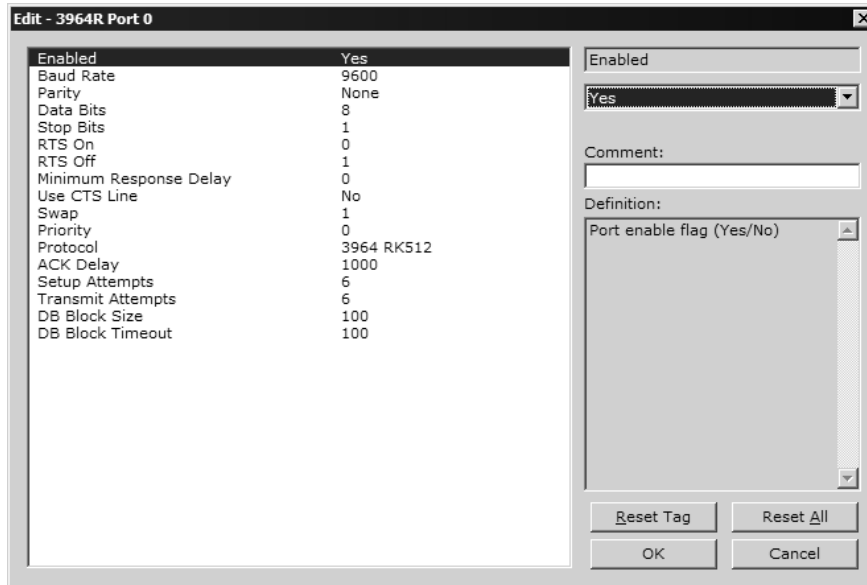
Edit - 3964R Port 0

| | |
|---|---|
| Enabled | Yes |
| Baud Rate | 9600 |
| Parity | None |
| Data Bits | 8 |
| Stop Bits | 1 |
| RTS On | 0 |
| RTS Off | 1 |
| Minimum Response Delay | 0 |
| Use CTS Line | No |
| Swap | 1 |
| Priority | 0 |
| Protocol | 3964 RK512 |
| ACK Delay | 1000 |
| Setup Attempts | 6 |
| Transmit Attempts | 6 |
| DB Block Size | 100 |
| DB Block Timeout | 100 |

Enabled

Yes

Comment:

Definition:

Port enable flag (Yes/No)

Reset Tag

Reset All

OK

Cancel